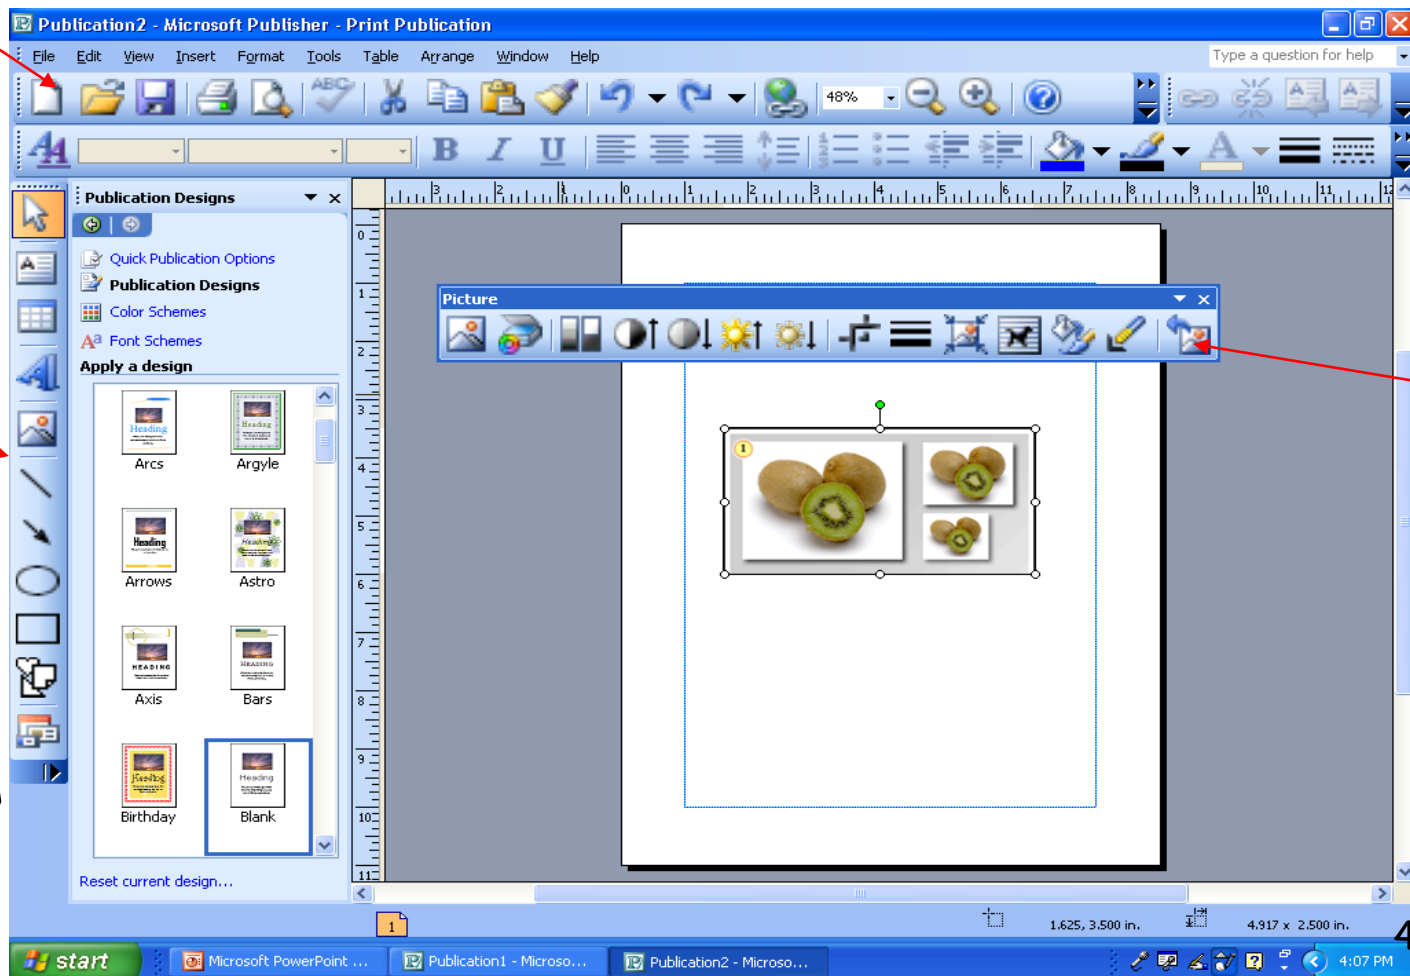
Publication2 - Microsoft Publisher - Print Publication

File Edit View Insert Format Tools Table Arrange Window Help

Type a question for help

48%

Publication Designs

Quick Publication Options
Publication Designs
Color Schemes
Font Schemes
Apply a design

Arcs
Argyle
Arrows
Astro
Axis
Bars
Birthday
Blank

Reset current design...

Picture

1

1.625, 3.500 in.

4.917 x 2.500 in.

start

Microsoft PowerPoint ...

Publication1 - Microso...

Publication2 - Microso...

4:07 PM